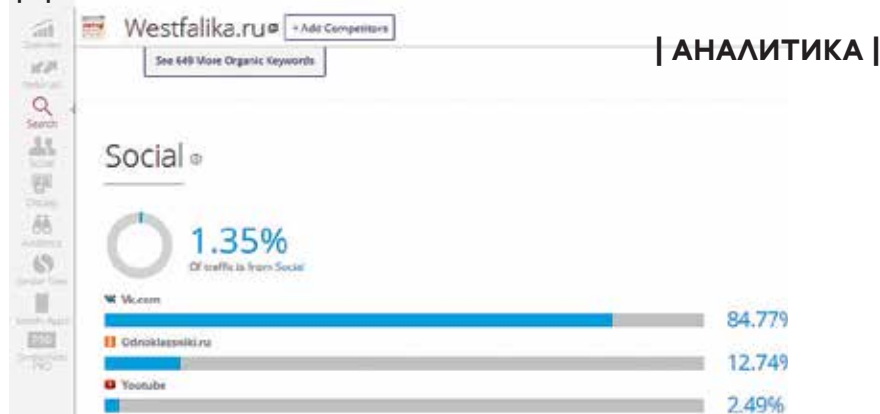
Overview
Referrals
Search
Social
Display
Audience
Similar Sites
Mobile Apps
PRO

Westfalika.ru + Add Competitors

See 649 More Organic Keywords

| АНАЛИТИКА |

Social

1.35%
Of traffic is from Social

Vk.com
84.779

Odnoklassniki.ru
12.749

Youtube
2.49%